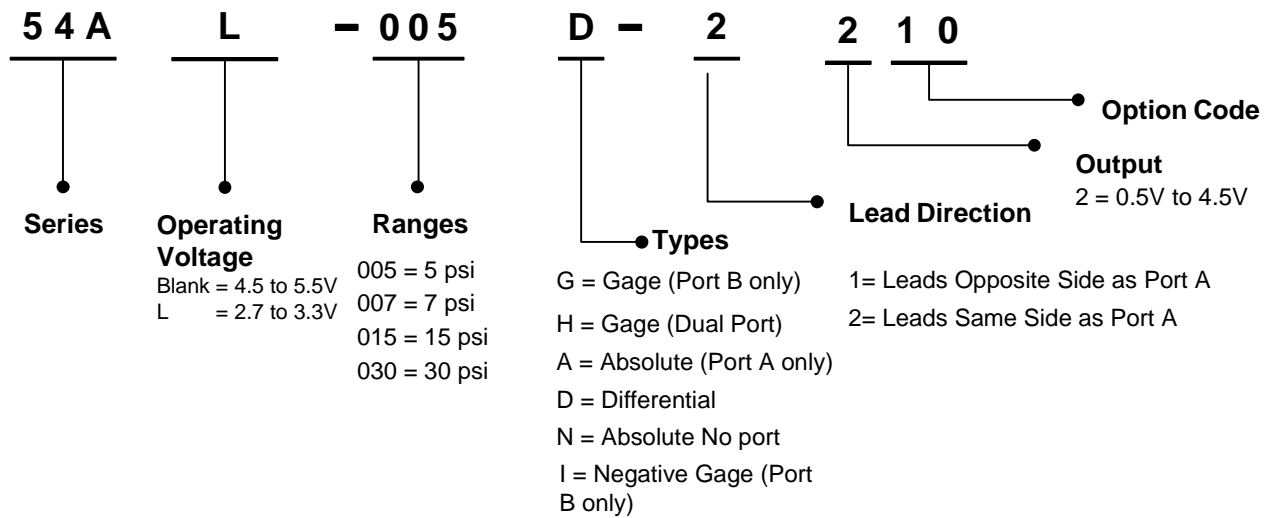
5 4 A L – 0 0 5 D – 2 2 1 0

Option Code

Output
2 = 0.5V to 4.5V

Lead Direction

Series

Operating Voltage
Blank = 4.5 to 5.5V
L = 2.7 to 3.3V

Ranges
005 = 5 psi
007 = 7 psi
015 = 15 psi
030 = 30 psi

Types
G = Gage (Port B only)
H = Gage (Dual Port)
A = Absolute (Port A only)
D = Differential
N = Absolute No port
I = Negative Gage (Port B only)

1= Leads Opposite Side as Port A
2= Leads Same Side as Port A